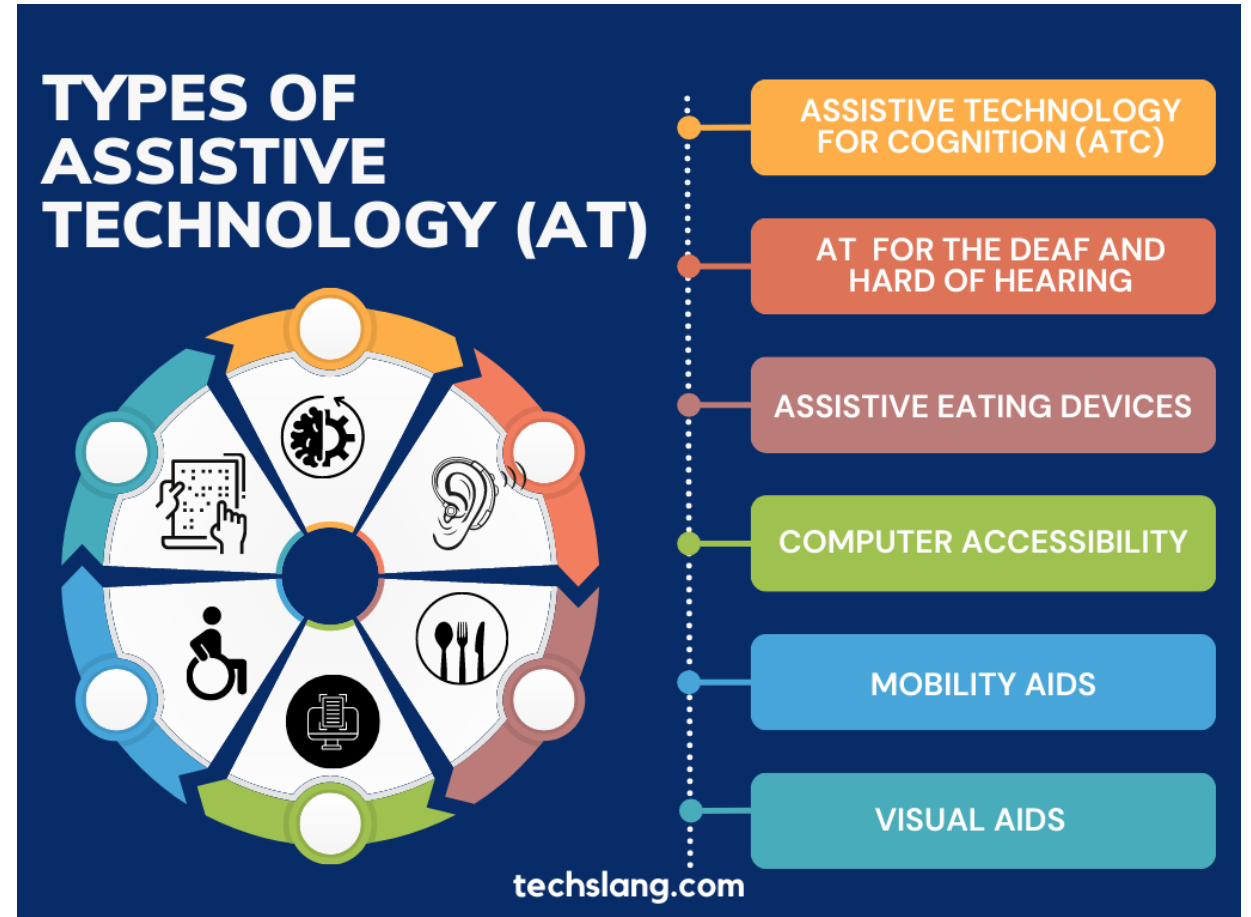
TYPES OF ASSISTIVE TECHNOLOGY (AT)

ASSISTIVE TECHNOLOGY FOR COGNITION (ATC)

AT FOR THE DEAF AND HARD OF HEARING

ASSISTIVE EATING DEVICES

COMPUTER ACCESSIBILITY

MOBILITY AIDS

VISUAL AIDS

techslang.com